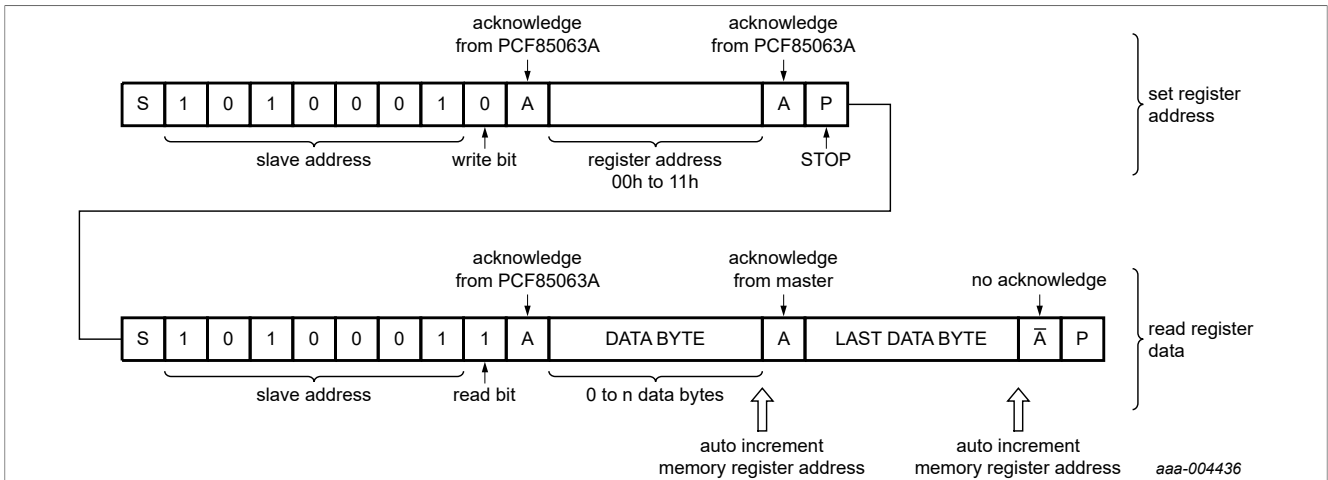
acknowledge from PCF85063A

acknowledge from PCF85063A

| S | 1 | 0 | 1 | 0 | 0 | 0 | 1 | 0 | A | | A | P |
|---|---|---|---|---|---|---|---|---|---|---|---|---|

slave address

write bit

register address 00h to 11h

STOP

set register address

acknowledge from PCF85063A

acknowledge from master

no acknowledge

| S | 1 | 0 | 1 | 0 | 0 | 0 | 1 | 1 | A | DATA BYTE | A | LAST DATA BYTE | $\overline{A}$ | P |
|---|---|---|---|---|---|---|---|---|---|---|---|---|---|---|

slave address

read bit

0 to n data bytes

read register data

auto increment memory register address

auto increment memory register address

aaa-004436